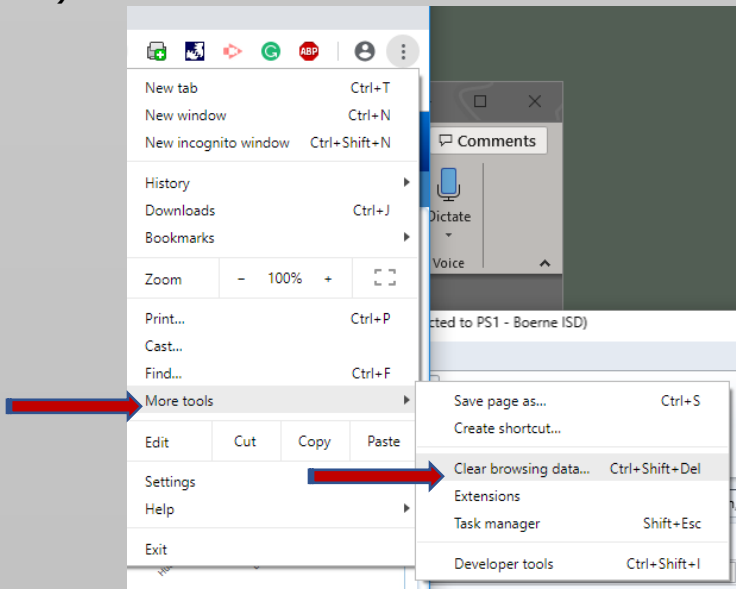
ABP

New tab Ctrl+T
New window Ctrl+N
New incognito window Ctrl+Shift+N

History
Downloads Ctrl+J
Bookmarks

Zoom − 100% +

Print... Ctrl+P
Cast...
Find... Ctrl+F
More tools

Edit Cut Copy Paste

Settings
Help

Exit

Comments
Dictate
Voice

cted to PS1 - Boerne ISD)

Save page as... Ctrl+S
Create shortcut...

Clear browsing data... Ctrl+Shift+Del
Extensions
Task manager Shift+Esc

Developer tools Ctrl+Shift+I